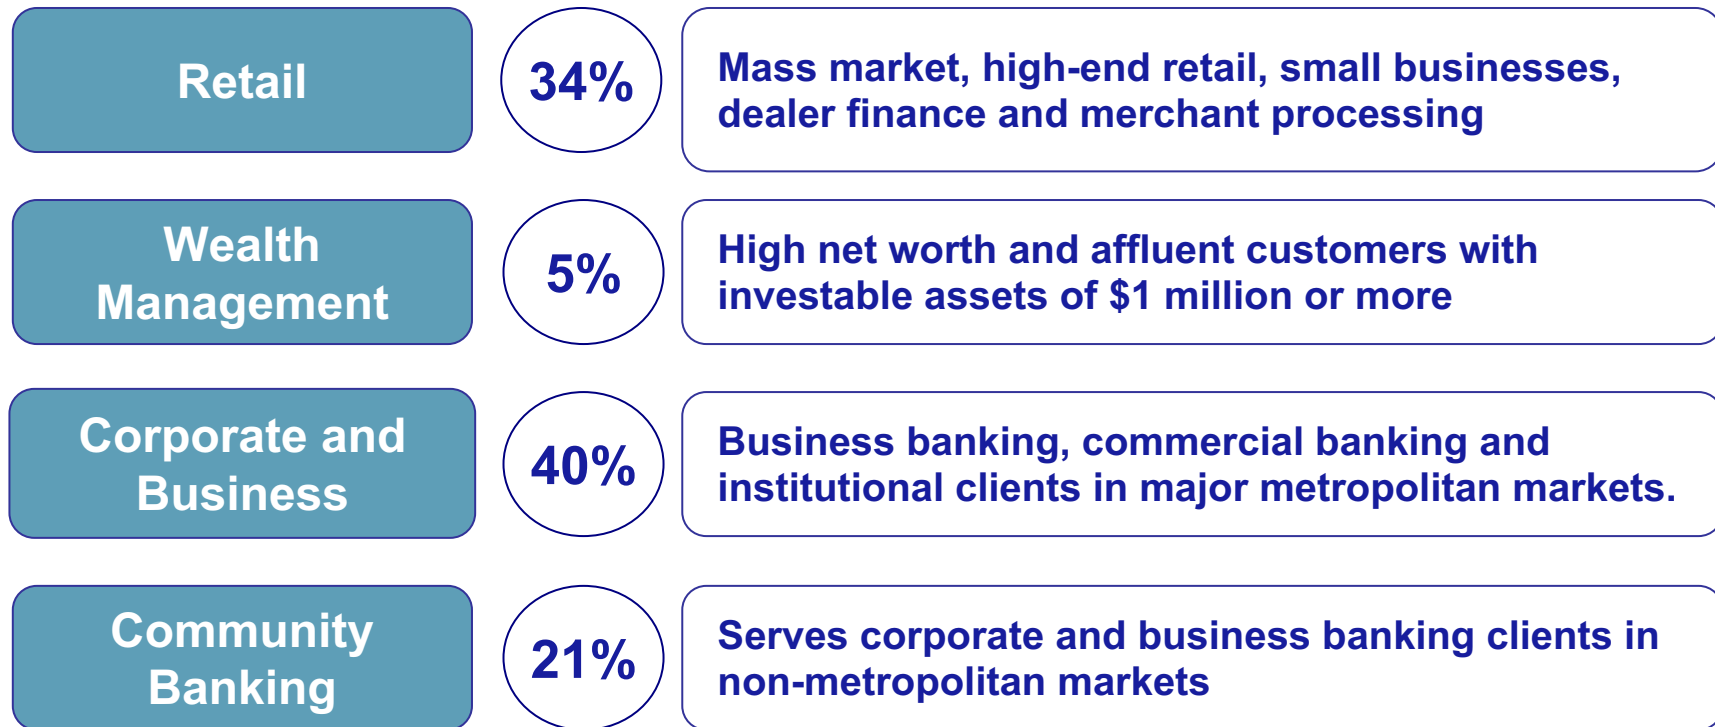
Retail

34%

Mass market, high-end retail, small businesses, dealer finance and merchant processing

Wealth Management

5%

High net worth and affluent customers with investable assets of \$1 million or more

Corporate and Business

40%

Business banking, commercial banking and institutional clients in major metropolitan markets.

Community Banking

21%

Serves corporate and business banking clients in non-metropolitan markets